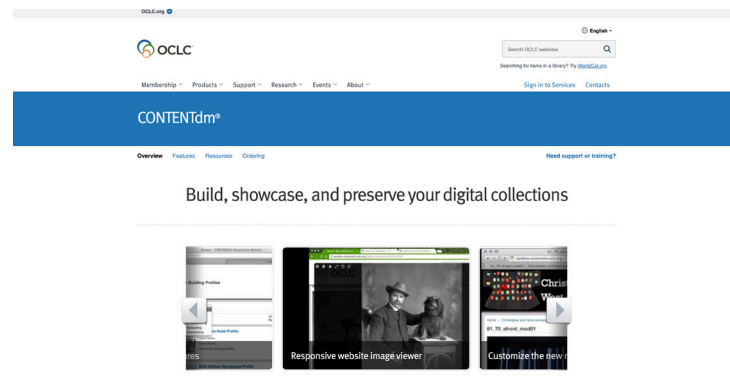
OCLC.org

English

OCLC

Search OCLC websites

Searching for items in a library? Try WorldCat.org.

Membership Products Support Research Events About

Sign in to Services Contacts

CONTENTdm®

Overview Features Resources Ordering

Need support or training?

Build, showcase, and preserve your digital collections

Building Profiles

res

Responsive website image viewer

01_70_afront_mod01

Customize the new r